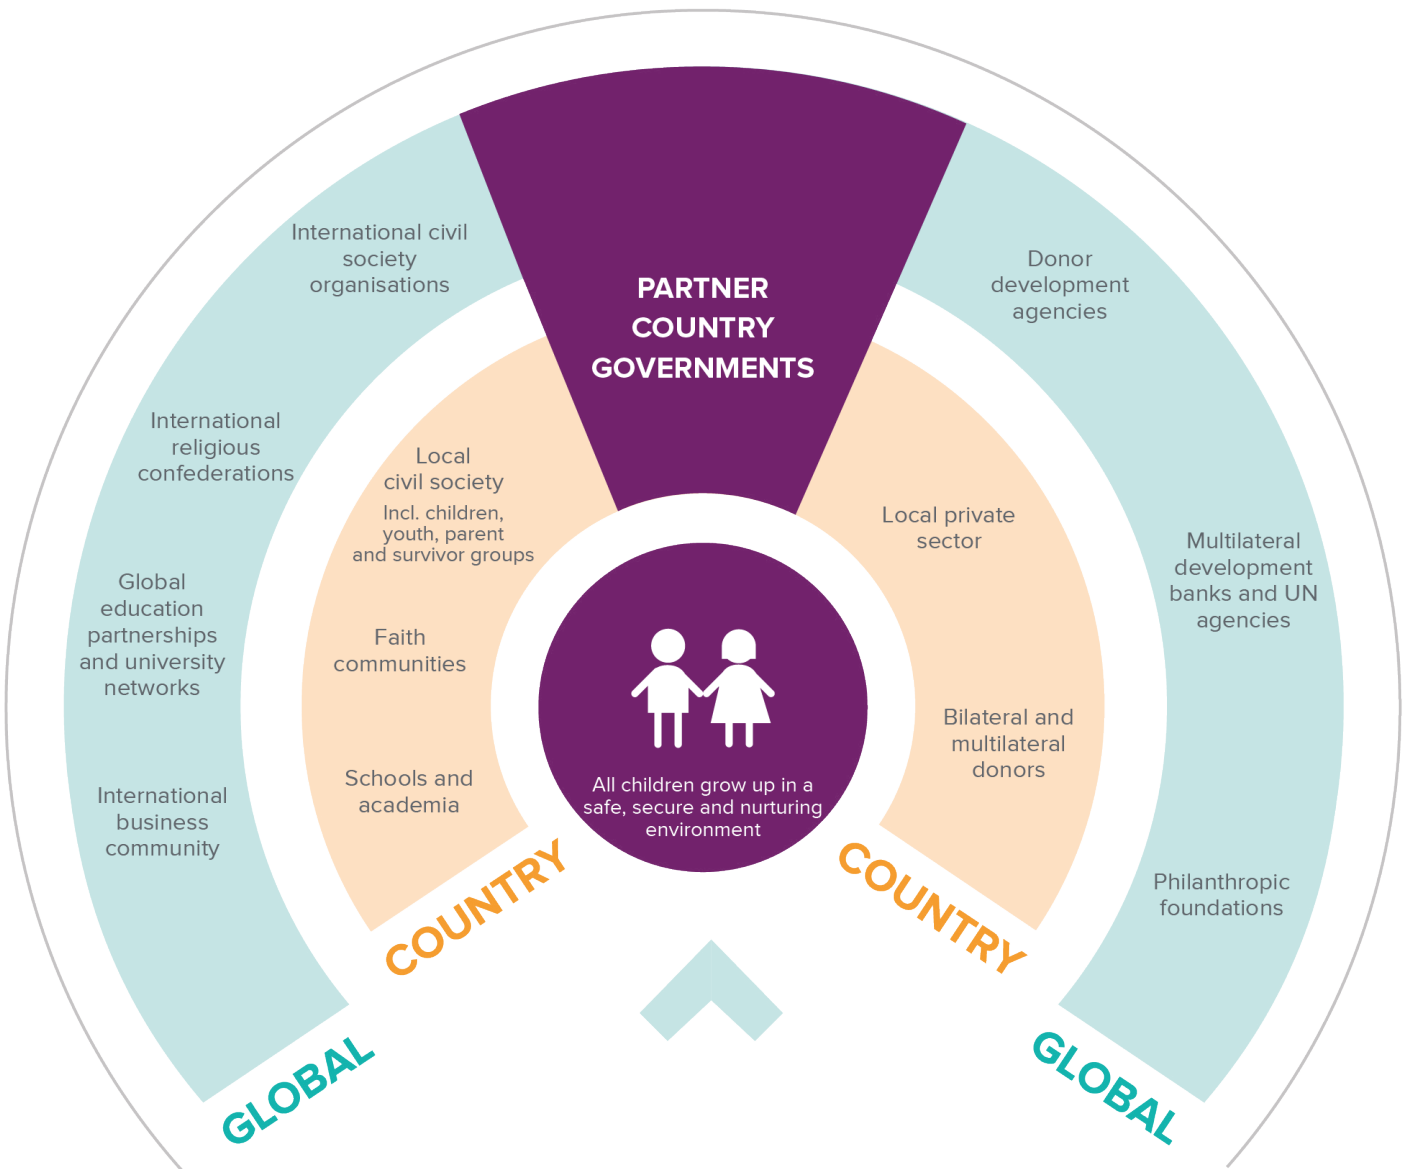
PARTNER COUNTRY GOVERNMENTS

International civil society organisations

International religious confederations

Global education partnerships and university networks

International business community

Local civil society
Incl. children, youth, parent and survivor groups

Faith communities

Schools and academia

Donor development agencies

Multilateral development banks and UN agencies

Philanthropic foundations

Local private sector

Bilateral and multilateral donors

All children grow up in a safe, secure and nurturing environment

COUNTRY

COUNTRY

GLOBAL

GLOBAL